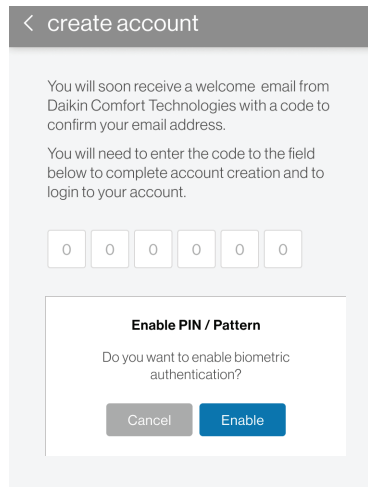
< create account

You will soon receive a welcome email from Daikin Comfort Technologies with a code to confirm your email address.

You will need to enter the code to the field below to complete account creation and to login to your account.

0 0 0 0 0 0

Enable PIN / Pattern

Do you want to enable biometric authentication?

Cancel Enable